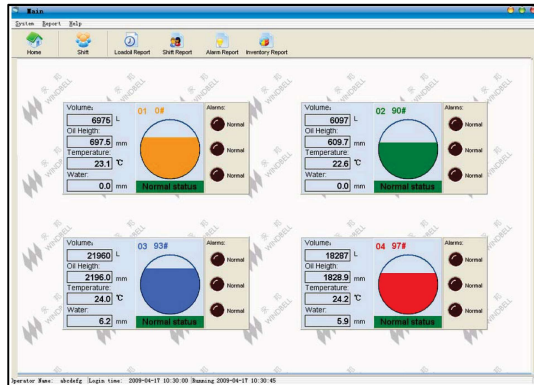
Main

System Report Help

Home Shift Loadoil Report Shift Report Alarm Report Inventory Report

Volume: 6975 L
Oil Heigth: 697.5 mm
Temperature: 23.1 ℃
Water: 0.0 mm
01 0#
Normal status
Alarms:
Normal
Normal
Normal

Volume: 6097 L
Oil Heigth: 609.7 mm
Temperature: 22.6 ℃
Water: 0.0 mm
02 90#
Normal status
Alarms:
Normal
Normal
Normal

Volume: 21960 L
Oil Heigth: 2196.0 mm
Temperature: 24.0 ℃
Water: 6.2 mm
03 93#
Normal status
Alarms:
Normal
Normal
Normal

Volume: 18287 L
Oil Heigth: 1828.9 mm
Temperature: 24.2 ℃
Water: 5.9 mm
04 97#
Normal status
Alarms:
Normal
Normal
Normal

Operator Name: abcdefg Login time: 2009-04-17 10:30:00 Running 2009-04-17 10:30:45